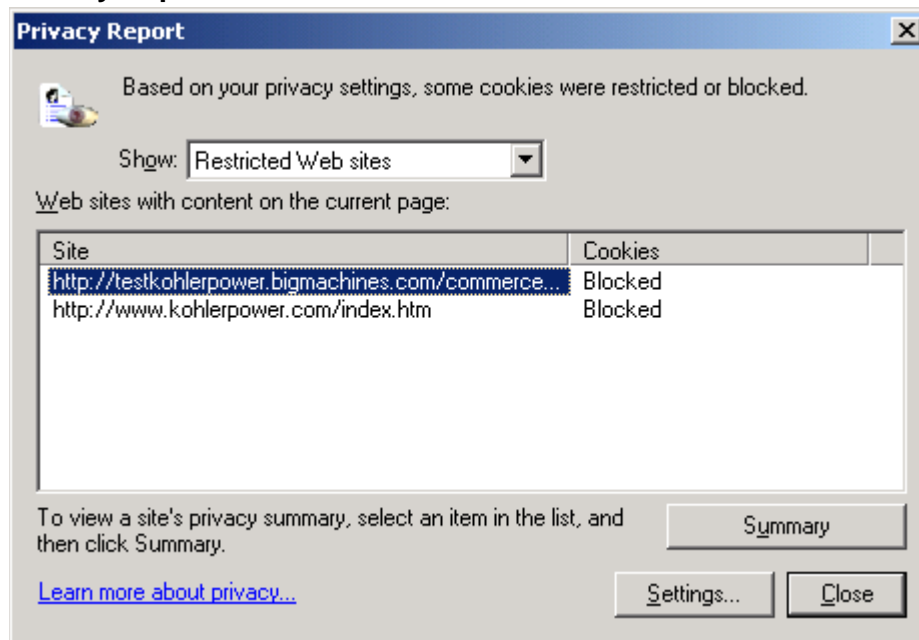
Privacy Report

Based on your privacy settings, some cookies were restricted or blocked.

Show: Restricted Web sites

Web sites with content on the current page:

| Site | Cookies |
|---|---|
| http://testkohlerpower.bigmachines.com/commerce... | Blocked |
| http://www.kohlerpower.com/index.htm | Blocked |

To view a site's privacy summary, select an item in the list, and then click Summary.

Summary

Learn more about privacy...

Settings...

Close